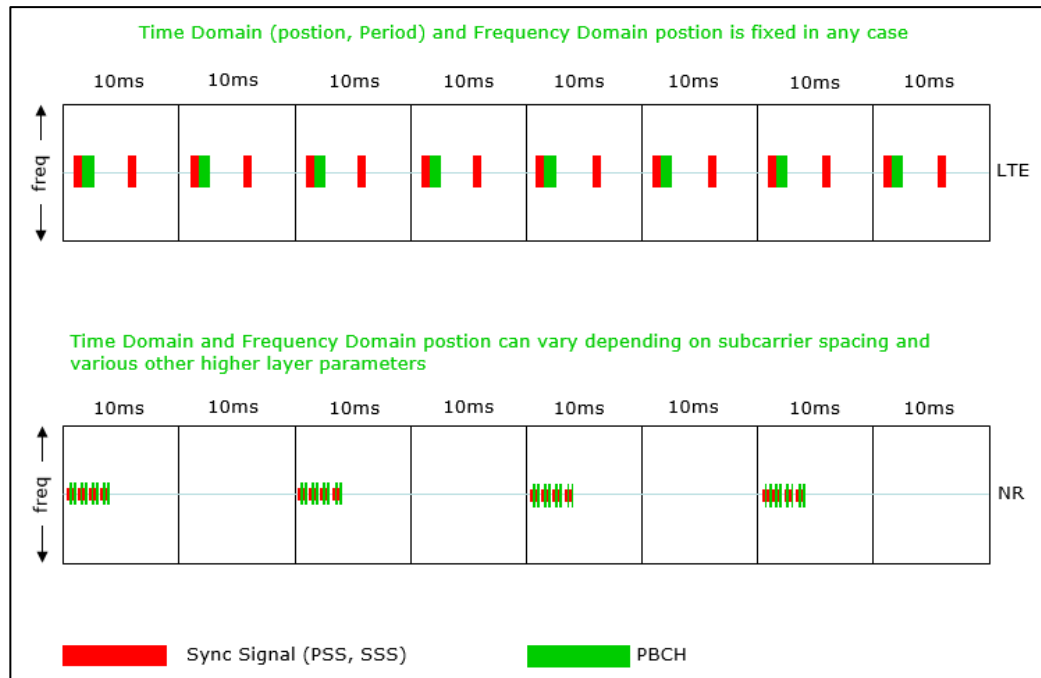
Time Domain (postion, Period) and Frequency Domain postion is fixed in any case

10ms 10ms 10ms 10ms 10ms 10ms 10ms 10ms

freq

LTE

Time Domain and Frequency Domain postion can vary depending on subcarrier spacing and various other higher layer parameters

10ms 10ms 10ms 10ms 10ms 10ms 10ms 10ms

freq

NR

Sync Signal (PSS, SSS)

PBCH